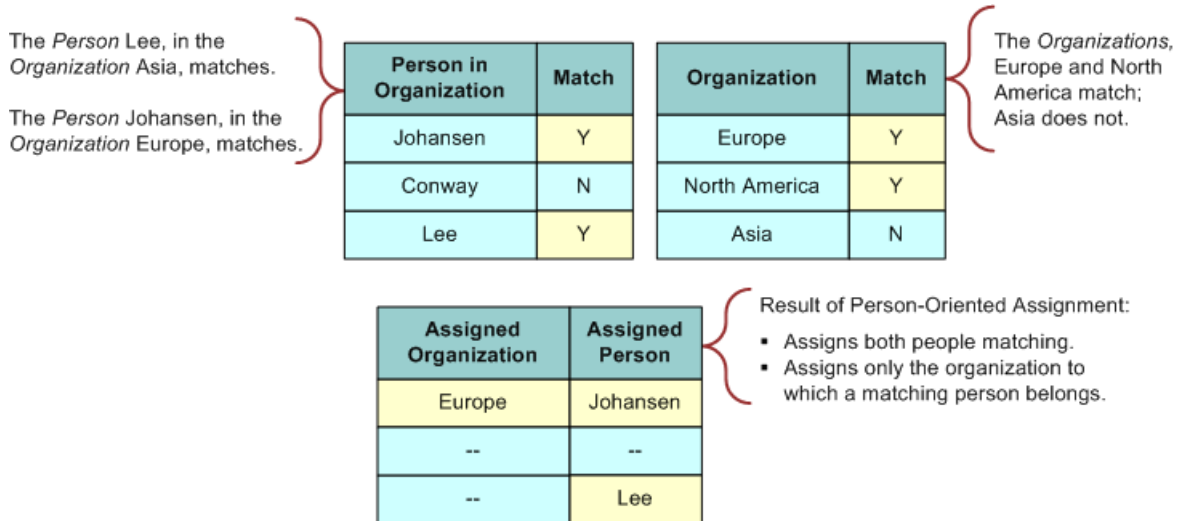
The *Person* Lee, in the *Organization* Asia, matches.

The *Person* Johansen, in the *Organization* Europe, matches.

| Person in Organization | Match |
|---|---|
| Johansen | Y |
| Conway | N |
| Lee | Y |

| Organization | Match |
|---|---|
| Europe | Y |
| North America | Y |
| Asia | N |

The *Organizations,* Europe and North America match; Asia does not.

| Assigned Organization | Assigned Person |
|---|---|
| Europe | Johansen |
| -- | -- |
| -- | Lee |

Result of Person-Oriented Assignment:
▪ Assigns both people matching.
▪ Assigns only the organization to which a matching person belongs.